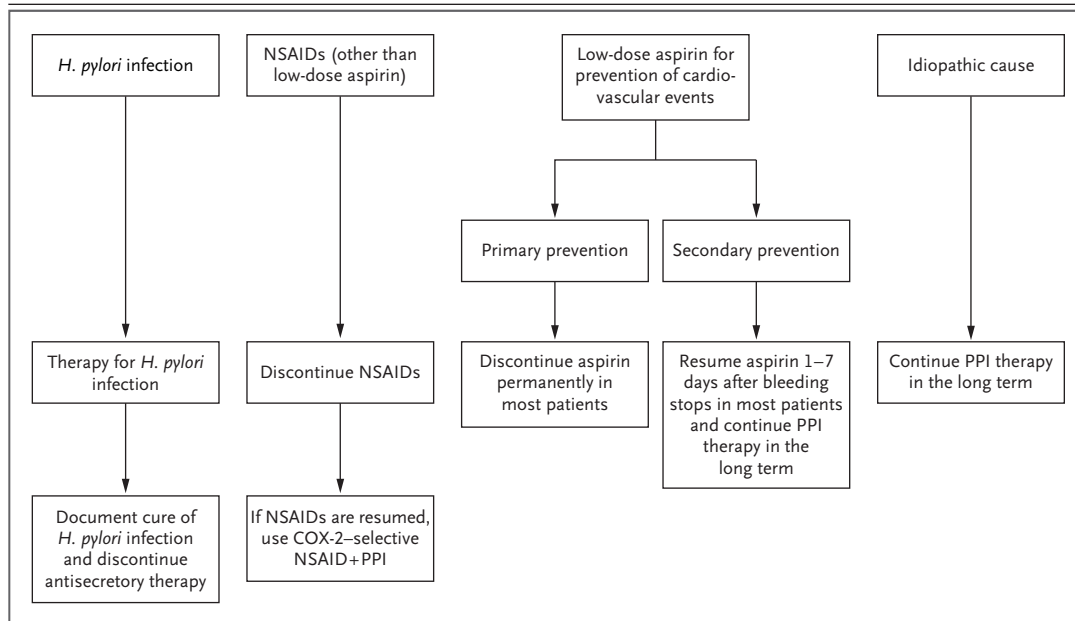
H. pylori infection

Therapy for H. pylori infection

Document cure of H. pylori infection and discontinue antisecretory therapy

NSAIDs (other than low-dose aspirin)

Discontinue NSAIDs

If NSAIDs are resumed, use COX-2–selective NSAID+PPI

Low-dose aspirin for prevention of cardiovascular events

Primary prevention

Discontinue aspirin permanently in most patients

Secondary prevention

Resume aspirin 1–7 days after bleeding stops in most patients and continue PPI therapy in the long term

Idiopathic cause

Continue PPI therapy in the long term